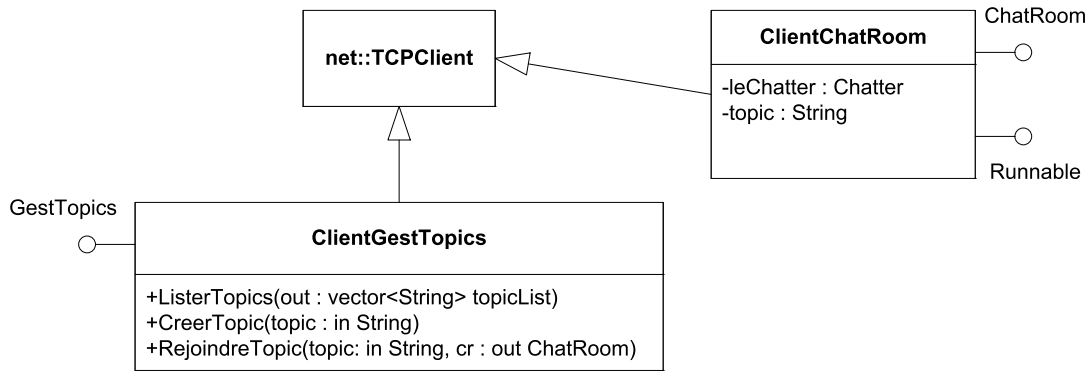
net::TCPClient

ClientChatRoom

ChatRoom

-leChatter : Chatter
-topic : String

Runnable

GestTopics

ClientGestTopics

+ListerTopics(out : vector<String> topicList)
+CreerTopic(topic : in String)
+RejoindreTopic(topic: in String, cr : out ChatRoom)